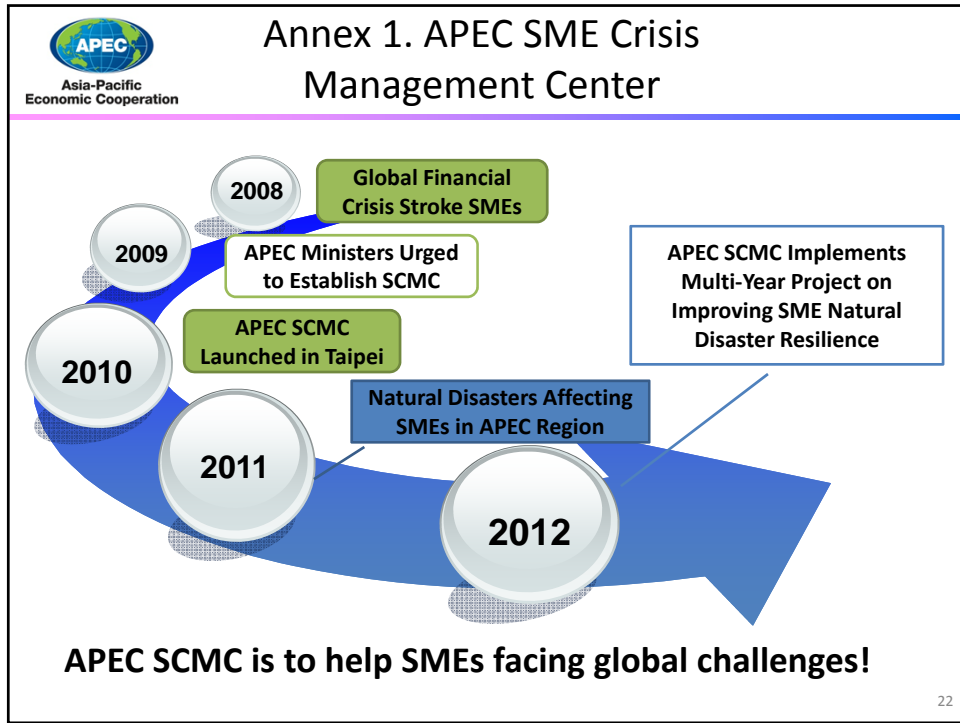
APEC

Asia-Pacific Economic Cooperation

Annex 1. APEC SME Crisis Management Center

2008

Global Financial Crisis Stroke SMEs

2009

APEC Ministers Urged to Establish SCMC

2010

APEC SCMC Launched in Taipei

Natural Disasters Affecting SMEs in APEC Region

2011

APEC SCMC Implements Multi-Year Project on Improving SME Natural Disaster Resilience

2012

APEC SCMC is to help SMEs facing global challenges!

22